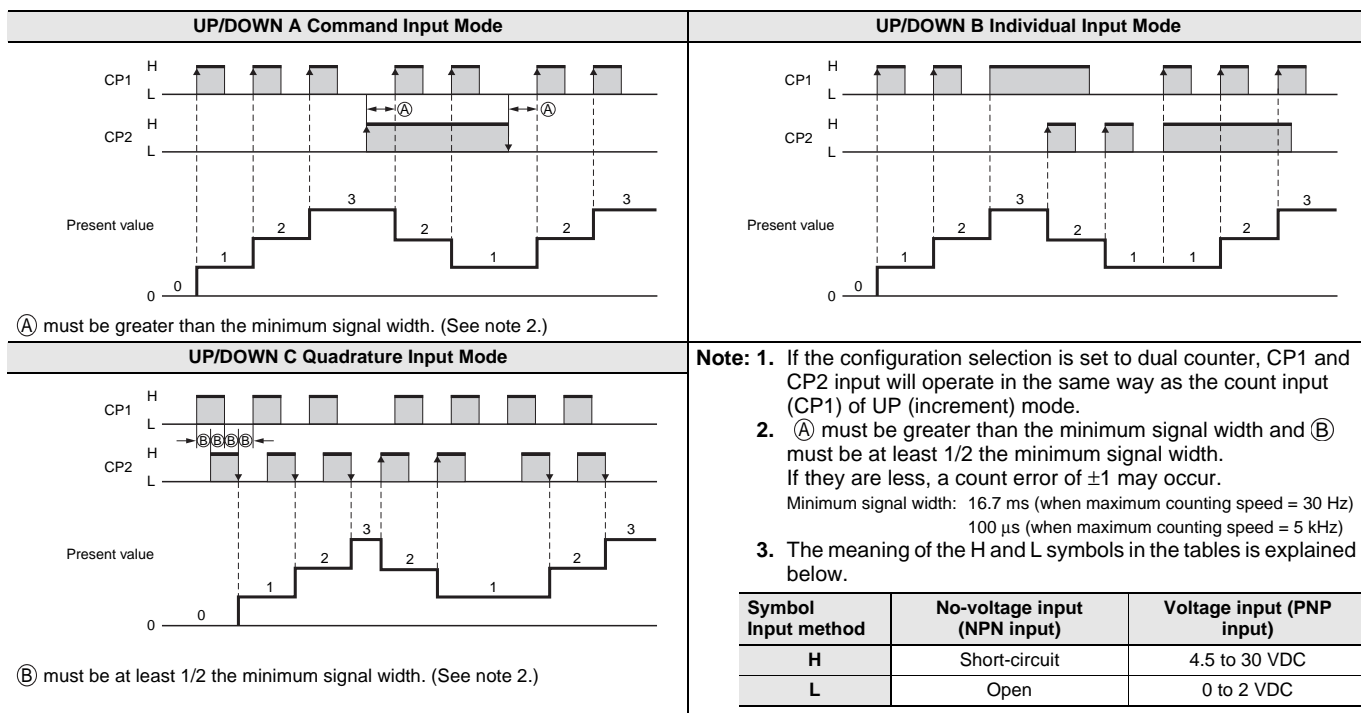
UP/DOWN A Command Input Mode

CP1 H L

CP2 H L

Ⓐ Ⓐ

Present value

0 1 2 3 2 1 2 3

0

Ⓐ must be greater than the minimum signal width. (See note 2.)

UP/DOWN B Individual Input Mode

CP1 H L

CP2 H L

Present value

0 1 2 3 2 1 1 2 3

0

UP/DOWN C Quadrature Input Mode

CP1 H L

ⒷⒷⒷⒷ

CP2 H L

Present value

0 1 2 3 2 1 2 3

0

Ⓑ must be at least 1/2 the minimum signal width. (See note 2.)

Note: 1. If the configuration selection is set to dual counter, CP1 and CP2 input will operate in the same way as the count input (CP1) of UP (increment) mode.

2. Ⓐ must be greater than the minimum signal width and Ⓑ must be at least 1/2 the minimum signal width. If they are less, a count error of $\pm1$ may occur.
Minimum signal width: 16.7 ms (when maximum counting speed = 30 Hz)
100 µs (when maximum counting speed = 5 kHz)

3. The meaning of the H and L symbols in the tables is explained below.

| Symbol Input method | No-voltage input (NPN input) | Voltage input (PNP input) |
|---|---|---|
| H | Short-circuit | 4.5 to 30 VDC |
| L | Open | 0 to 2 VDC |